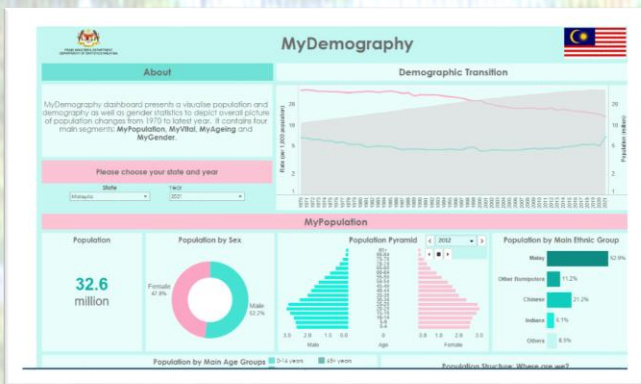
MyDemography

About

MyDemography dashboard presents a visualise population and demography as well as gender statistics to depict overall picture of population changes from 1970 to latest year. It contains four main segments: **MyPopulation**, **MyVital**, **MyAgeing** and **MyGender**.

Please choose your state and year

State
Malaysia

Year
2021

Demographic Transition

Rate per 1,000 population

Population (million)

MyPopulation

Population

32.6
million

Population by Sex

Female
47.8%

Male
52.2%

Population Pyramid

2032

Male

Age

Female

3.0 2.0 1.0 0.0

0.0 1.0 2.0 3.0

Population by Main Ethnic Group

Malay 52.9%

Other Bumiputera 11.2%

Chinese 21.2%

Indians 6.1%

Others 8.5%

Population by Main Age Groups

0-14 years

65+ years

Population Structure: Where are we?